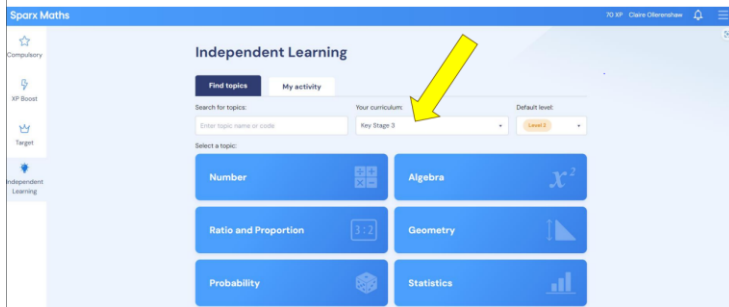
Sparx Maths

70 XP Claire Ollerenshaw

Compulsory

XP Boost

Target

Independent Learning

Independent Learning

Find topics

My activity

Search for topics:

Enter topic name or code

Your curriculum:

Key Stage 3

Default level:

Level 2

Select a topic:

Number

Algebra

$x^2$

Ratio and Proportion

3 : 2

Geometry

Probability

Statistics